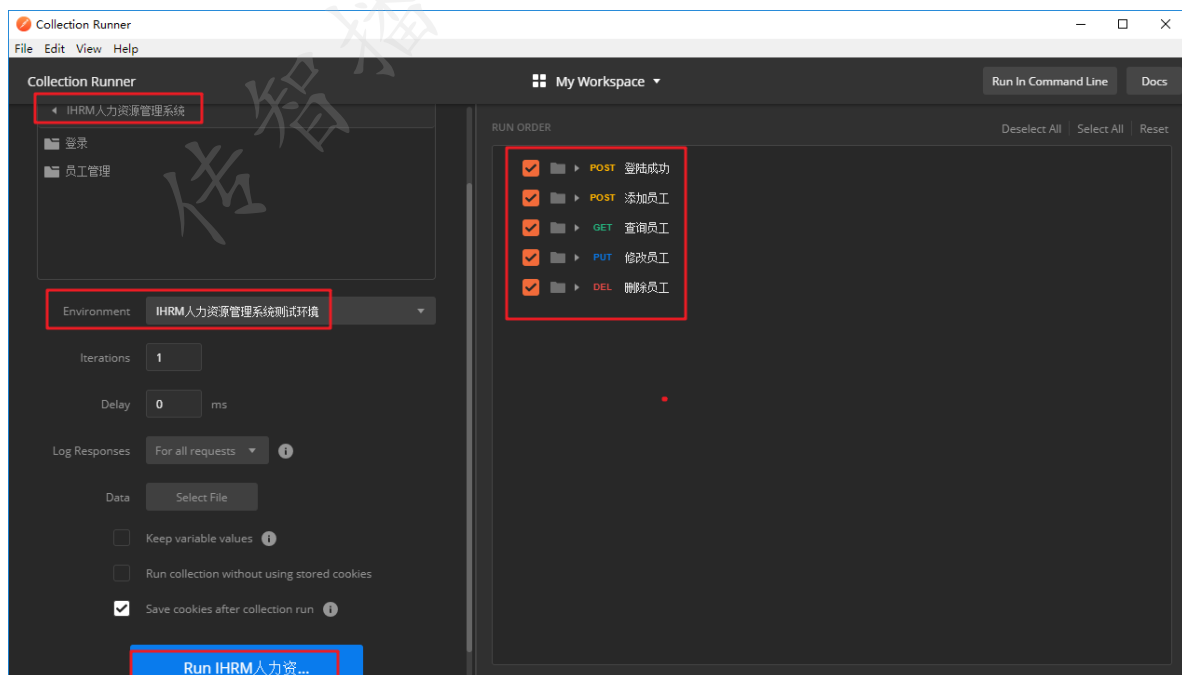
Collection Runner

File Edit View Help

Collection Runner

My Workspace

Run In Command Line

Docs

IHRM人力资源管理系统

登录

员工管理

Environment IHRM人力资源管理系统测试环境

Iterations 1

Delay 0 ms

Log Responses For all requests

Data Select File

Keep variable values

Run collection without using stored cookies

Save cookies after collection run

Run IHRM人力资...

RUN ORDER

Deselect All | Select All | Reset

POST 登陆成功

POST 添加员工

GET 查询员工

PUT 修改员工

DEL 删除员工

传智播